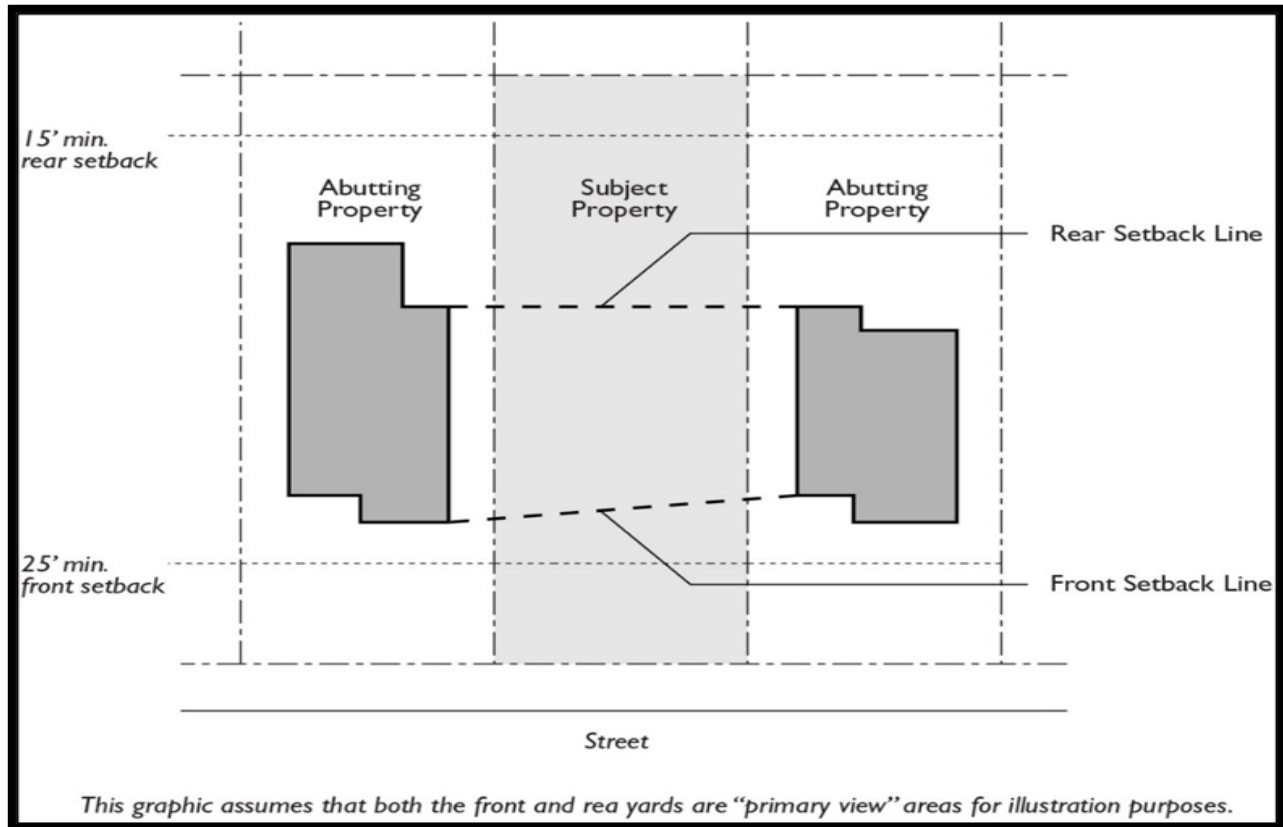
15' min.
rear setback

Abutting Property

Subject Property

Abutting Property

Rear Setback Line

25' min.
front setback

Front Setback Line

Street

This graphic assumes that both the front and rea yards are "primary view" areas for illustration purposes.